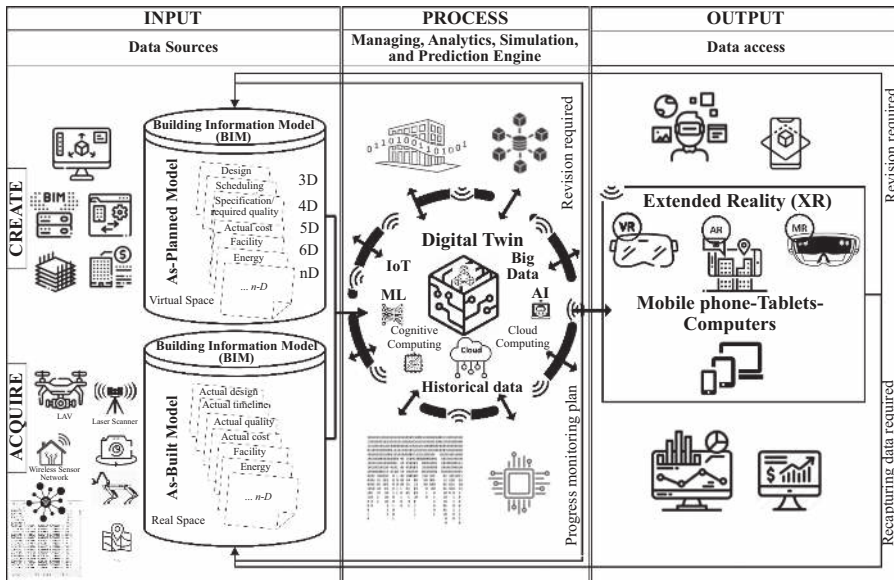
INPUT

Data Sources

PROCESS

Managing, Analytics, Simulation, and Prediction Engine

OUTPUT

Data access

CREATE

BIM

Building Information Model (BIM)

As-Planned Model

Design
Scheduling
Specification/ required quality
Actual cost
Facility
Energy
... n-D

3D
4D
5D
6D
nD

Virtual Space

ACQUIRE

LAV

Laser Scanner

Wireless Sensor Network

Building Information Model (BIM)

As-Built Model

Actual design
Actual timeline
Actual quality
Actual cost
Facility
Energy
... n-D

Real Space

Revision required

Digital Twin

IoT

Big Data

ML

AI

Cognitive Computing

Cloud

Cloud Computing

Historical data

Progress monitoring plan

Revision required

Extended Reality (XR)

VR

AR

MR

Mobile phone-Tablets-Computers

Recapturing data required